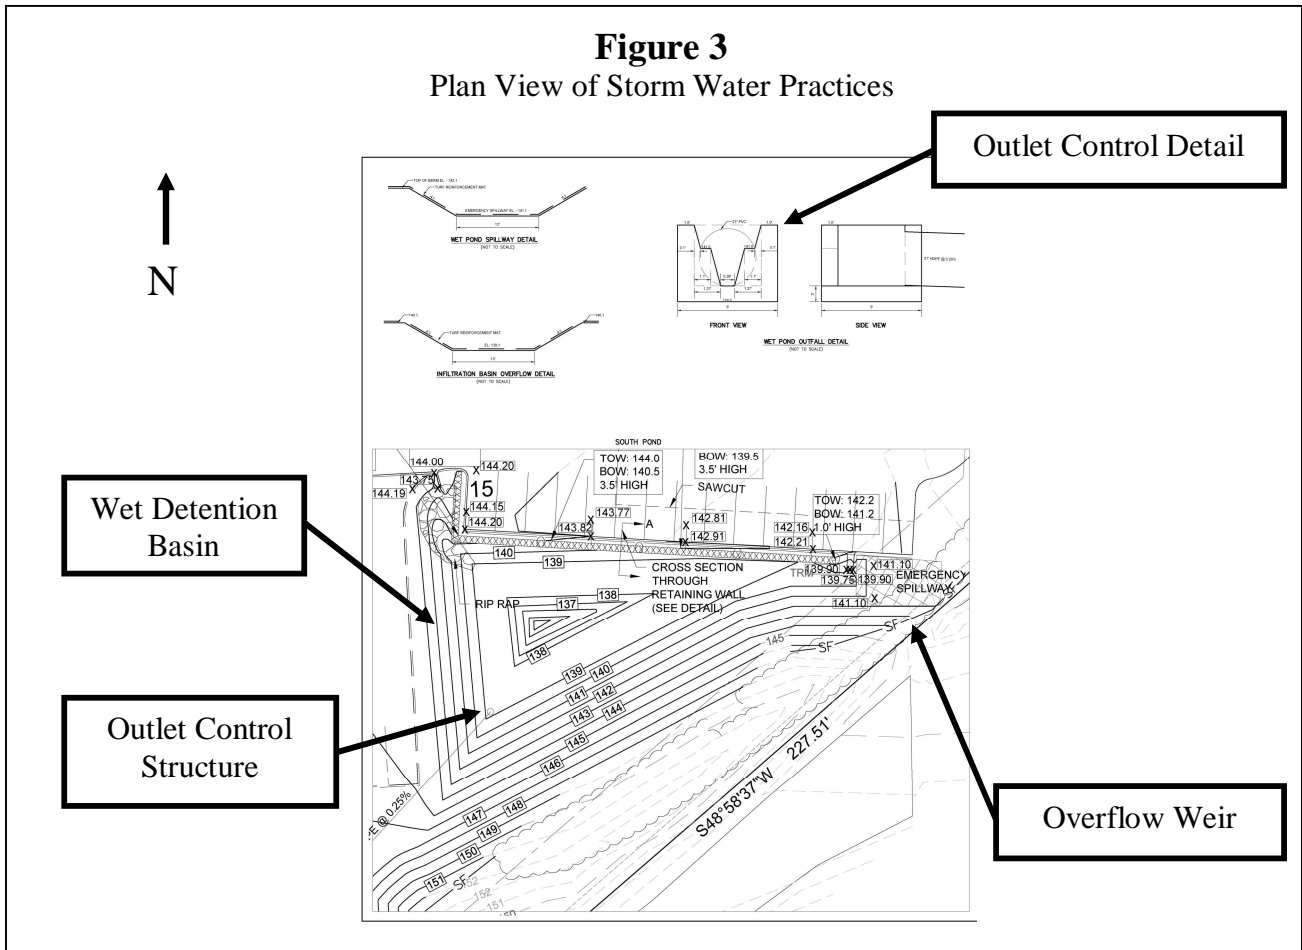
**Figure 3**
Plan View of Storm Water Practices

Outlet Control Detail

N

TOP OF BERM EL - 142.1
TURF REINFORCEMENT MAT
EMERGENCY SPILLWAY EL - 141.1
WET POND SPILLWAY DETAIL
(NOT TO SCALE)

TURF REINFORCEMENT MAT
EL - 139.1
INFILTRATION BASIN OVERFLOW DETAIL
(NOT TO SCALE)

21" PVC
FRONT VIEW
SIDE VIEW
21" HDPE @ 0.25%
WET POND OUTFALL DETAIL
(NOT TO SCALE)

SOUTH POND

Wet Detention Basin

144.00
144.20
143.75
15
144.19
144.15
144.20
TOW: 144.0
BOW: 140.5
3.5' HIGH
BOW: 139.5
3.5' HIGH
SAWCUT
143.82
143.77
A
142.81
142.91
TOW: 142.2
BOW: 141.2
1.0' HIGH
142.16
142.21
140
139
CROSS SECTION THROUGH RETAINING WALL (SEE DETAIL)
TRM
139.90
139.75
139.90
141.10
EMERGENCY SPILLWAY
RIP RAP
137
138
138
141.10
145
SF
SF
139
140
141
142
143
144
145
146
147
148
149
150
151
152
151
150
SF
E @ 0.25%
S48°58'37"W 227.51'

Outlet Control Structure

Overflow Weir